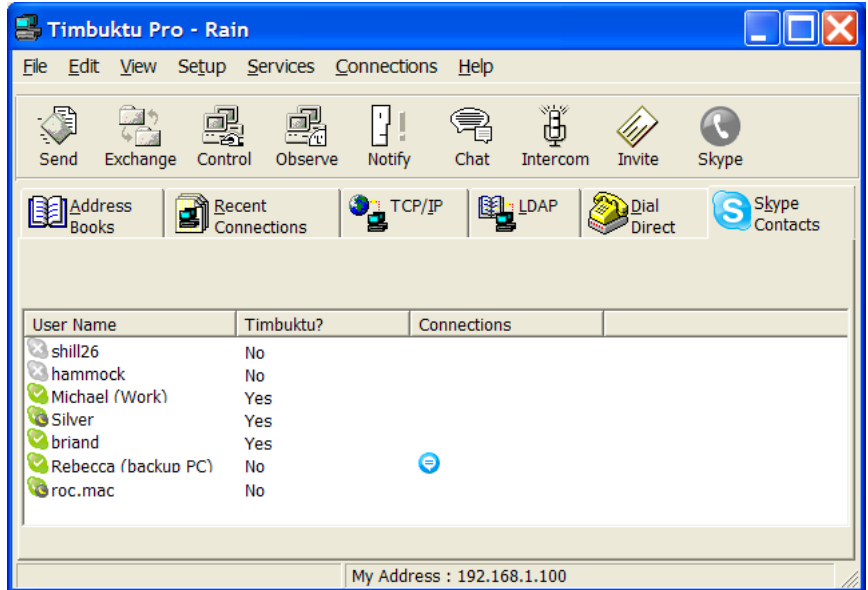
Timbuktu Pro - Rain

File Edit View Setup Services Connections Help

Send Exchange Control Observe Notify Chat Intercom Invite Skype

Address Books | Recent Connections | TCP/IP | LDAP | Dial Direct | Skype Contacts

| User Name | Timbuktu? | Connections | |
|---|---|---|---|
| shill26 | No | | |
| hammock | No | | |
| Michael (Work) | Yes | | |
| Silver | Yes | | |
| briand | Yes | | |
| Rebecca (backup PC) | No | | |
| roc.mac | No | | |

My Address : 192.168.1.100